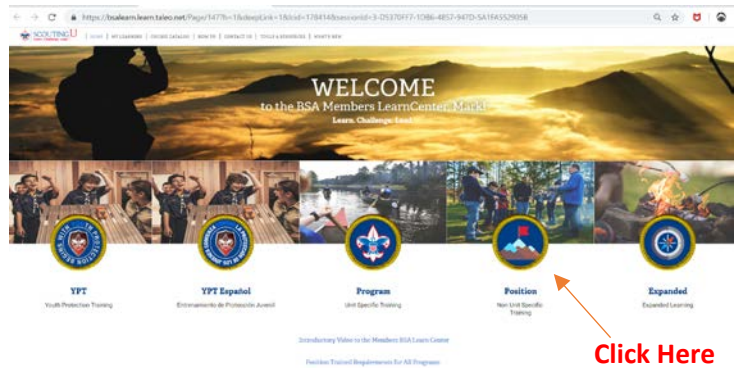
https://bsalearn.learn.taleo.net/Page/1477?t=1&deepLink=1&lid=178414&sessionId=3-05370FF7-1086-4857-947D-5A1FA5529058

SCOUTINGU

HOME | MY LEARNING | COURSE CATALOG | HOW TO | CONTACT US | TOOLS & RESOURCES | WHAT'S NEW

WELCOME
to the BSA Members LearnCenter, Mark!
Learn. Challenge. Lead.

YPT
Youth Protection Training

YPT Español
Entrenamiento de Protección Juvenil

Program
Unit Specific Training

Position
Non Unit Specific Training

Expanded
Expanded Learning

Introductory Video to the Members BSA Learn Center

Position Trained Requirements for All Programs

Click Here